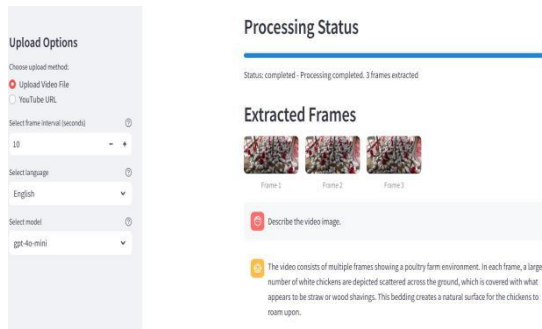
Upload Options

Choose upload method:

Upload Video File

YouTube URL

Select frame interval (seconds)

10

- +

Select language

English

Select model

gpt-4o-mini

Processing Status

Status: completed - Processing completed. 3 frames extracted

Extracted Frames

Frame 1

Frame 2

Frame 3

Describe the video image.

The video consists of multiple frames showing a poultry farm environment. In each frame, a large number of white chickens are depicted scattered across the ground, which is covered with what appears to be straw or wood shavings. This bedding creates a natural surface for the chickens to roam upon.